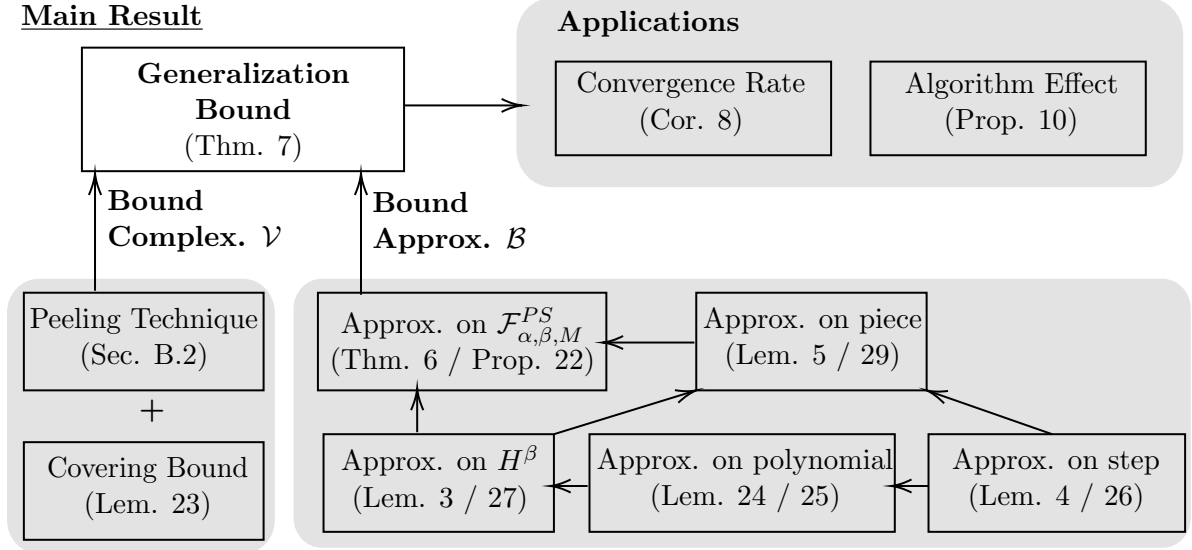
Main Result

Generalization Bound (Thm. 7)

Applications

Convergence Rate (Cor. 8)

Algorithm Effect (Prop. 10)

Bound Complex. $\mathcal{V}$

Bound Approx. $\mathcal{B}$

Peeling Technique (Sec. B.2)

+

Covering Bound (Lem. 23)

Approx. on $\mathcal{F}^{PS}_{\alpha,\beta,M}$ (Thm. 6 / Prop. 22)

Approx. on piece (Lem. 5 / 29)

Approx. on $H^{\beta}$ (Lem. 3 / 27)

Approx. on polynomial (Lem. 24 / 25)

Approx. on step (Lem. 4 / 26)